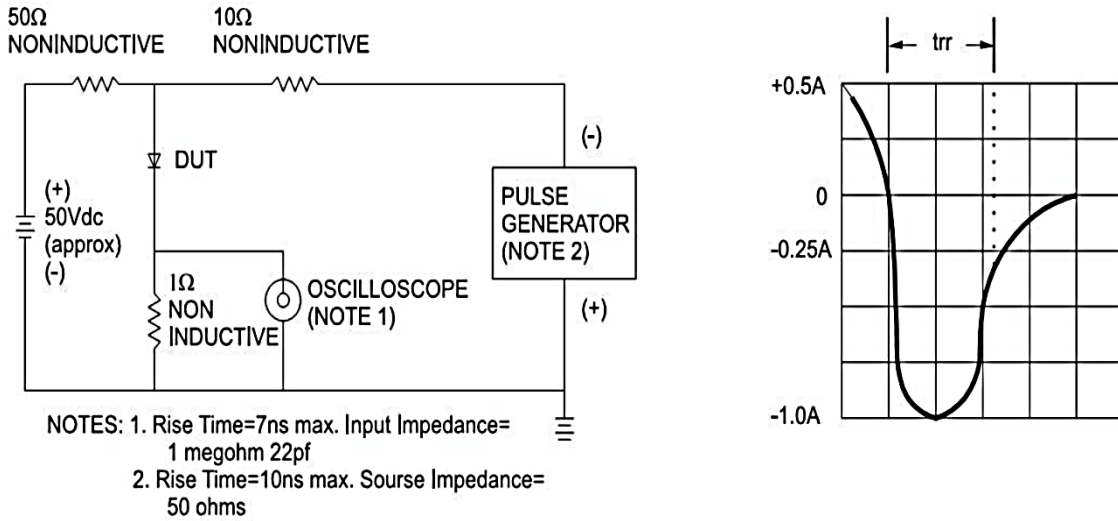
50Ω NONINDUCTIVE

10Ω NONINDUCTIVE

DUT

(+) 50Vdc (approx) (-)

1Ω NON INDUCTIVE

OSCILLOSCOPE (NOTE 1)

(-)

PULSE GENERATOR (NOTE 2)

(+)

NOTES: 1. Rise Time=7ns max. Input Impedance= 1 megohm 22pf

2. Rise Time=10ns max. Sourse Impedance= 50 ohms

trr

+0.5A

0

-0.25A

-1.0A